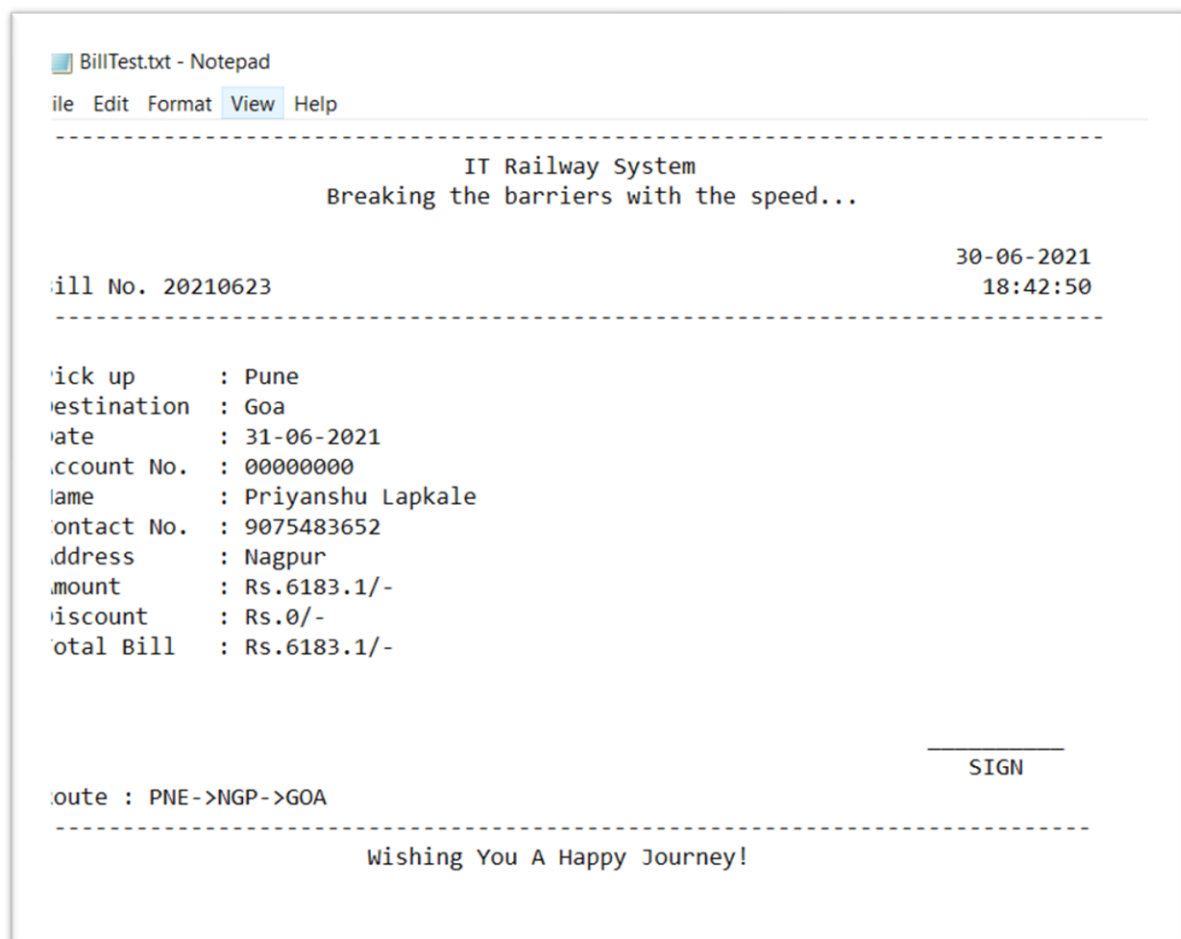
BillTest.txt - Notepad

ile Edit Format View Help

------------------------------------------------------------------------------

IT Railway System
Breaking the barriers with the speed...

30-06-2021
ill No. 20210623 18:42:50

------------------------------------------------------------------------------

ick up : Pune
estination : Goa
ate : 31-06-2021
ccount No. : 00000000
ame : Priyanshu Lapkale
ontact No. : 9075483652
ddress : Nagpur
mount : Rs.6183.1/-
iscount : Rs.0/-
otal Bill : Rs.6183.1/-

__________
SIGN

oute : PNE->NGP->GOA

------------------------------------------------------------------------------

Wishing You A Happy Journey!